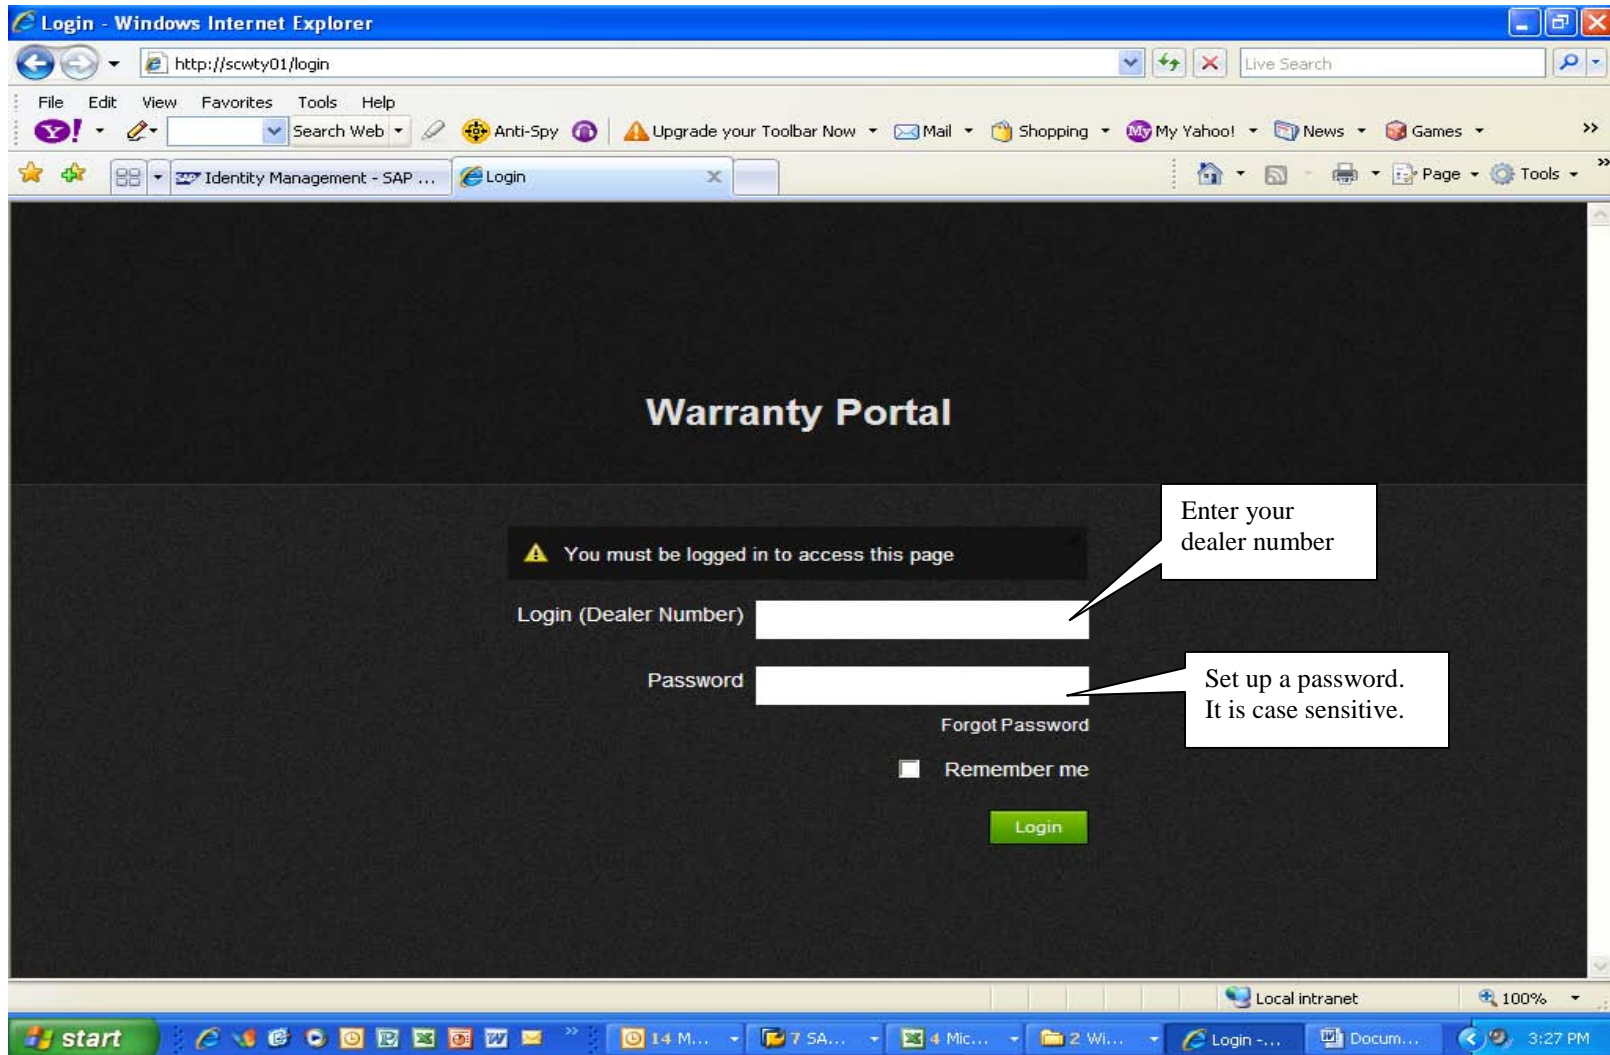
Login - Windows Internet Explorer

http://scwty01/login

Live Search

File Edit View Favorites Tools Help

Y! Search Web Anti-Spy Upgrade your Toolbar Now Mail Shopping My Yahoo! News Games

Identity Management - SAP ... Login

Page Tools

Warranty Portal

You must be logged in to access this page

Login (Dealer Number)

Password

Forgot Password

Remember me

Login

Enter your dealer number

Set up a password. It is case sensitive.

Local intranet 100%

start 14 M... 7 SA... 4 Mic... 2 Wi... Login -... Docum... 3:27 PM